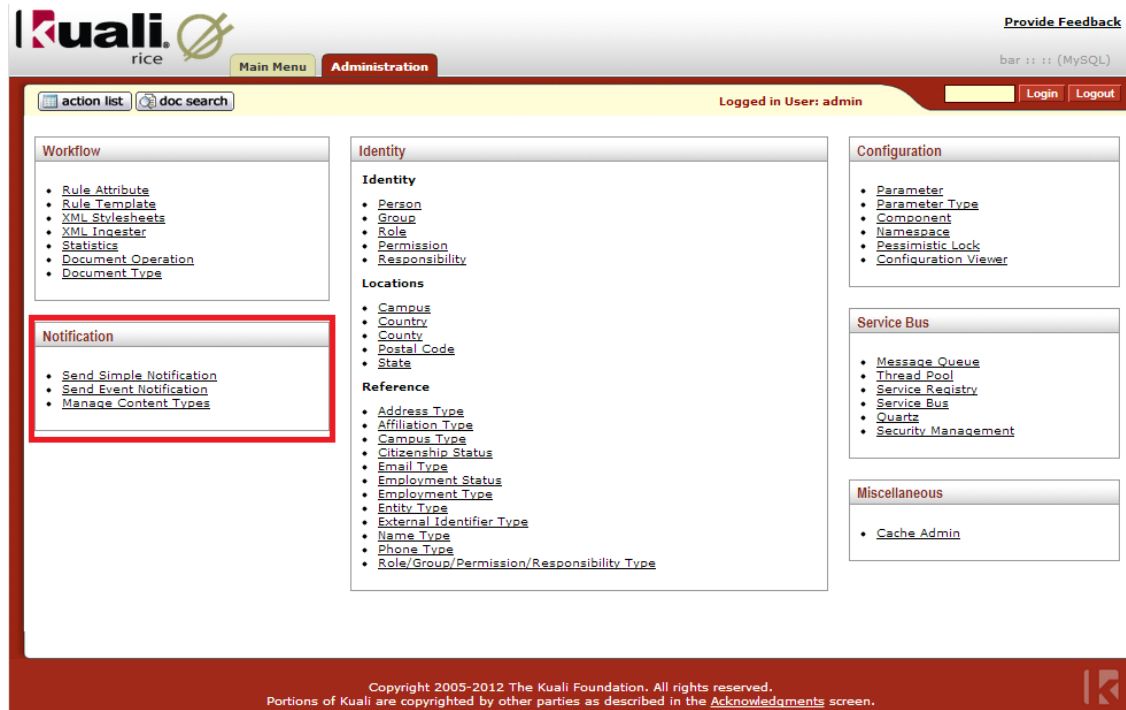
kuali rice

Main Menu
Administration

Provide Feedback

bar :: :: (MySQL)

action list
doc search

Logged in User: admin

Login
Logout

Workflow

- Rule Attribute
- Rule Template
- XML Stylesheets
- XML Ingester
- Statistics
- Document Operation
- Document Type

Notification

- Send Simple Notification
- Send Event Notification
- Manage Content Types

Identity

Identity

- Person
- Group
- Role
- Permission
- Responsibility

Locations

- Campus
- Country
- County
- Postal Code
- State

Reference

- Address Type
- Affiliation Type
- Campus Type
- Citizenship Status
- Email Type
- Employment Status
- Employment Type
- Entity Type
- External Identifier Type
- Name Type
- Phone Type
- Role/Group/Permission/Responsibility Type

Configuration

- Parameter
- Parameter Type
- Component
- Namespace
- Pessimistic Lock
- Configuration Viewer

Service Bus

- Message Queue
- Thread Pool
- Service Registry
- Service Bus
- Quartz
- Security Management

Miscellaneous

- Cache Admin

Copyright 2005-2012 The Kuali Foundation. All rights reserved.
Portions of Kuali are copyrighted by other parties as described in the Acknowledgments screen.